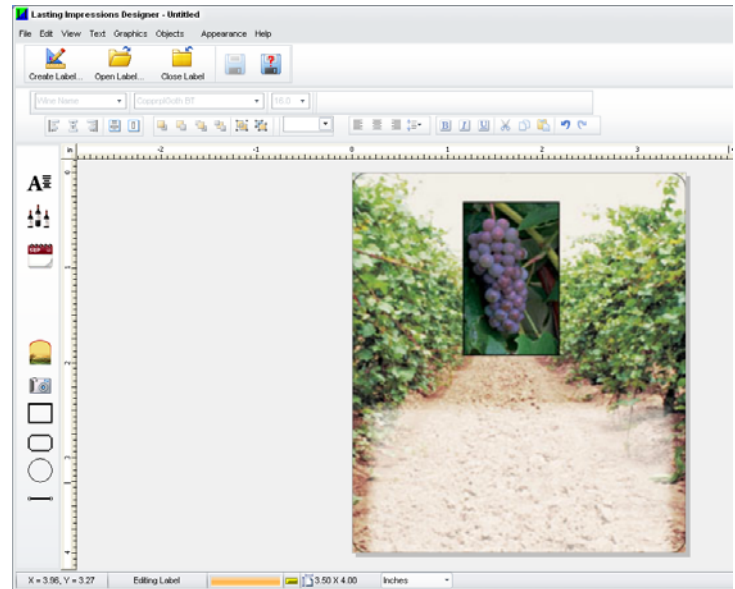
Lasting Impressions Designer - Untitled

File Edit View Text Graphics Objects Appearance Help

Create Label... Open Label... Close Label

Wine Name
CopprplGoth BT
18.0

in
-2
-1
0
1
2
3

X = 3.96, Y = 3.27
Editing Label
3.50 X 4.00
Inches